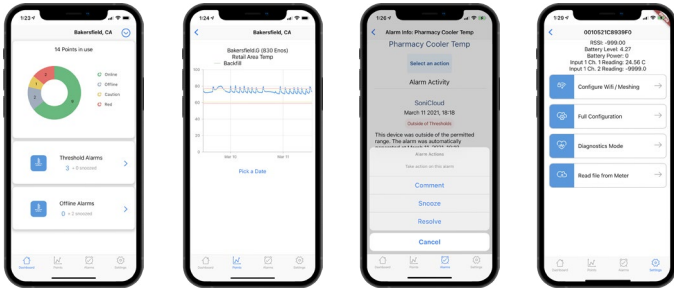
1:22 Bakersfield, CA

14 Points in use

Online
Offline
Caution
Red

Threshold Alarms
3 + 0 snoozed

Offline Alarms
0 + 2 snoozed

Dashboard Points Alarms Settings

1:24 Bakersfield, CA

Bakersfield.G (830 Eros)
Retail Area Temp
Backfill

Mar 10 Mar 11

Pick a Date

Dashboard Points Alarms Settings

1:26 Alarm Info: Pharmacy Cooler Temp

Pharmacy Cooler Temp

Select an action

Alarm Activity

SoniCloud
March 11 2021, 18:18
Outside of Thresholds

This device was outside of the permitted range. The alarm was automatically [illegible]

Alarm Actions
Take action on this alarm

Comment

Snooze

Resolve

Cancel

Dashboard Points Alarms Settings

1:20 0010521CB939F0

RSSI: -999.00
Battery Level: 4.27
Battery Power: 0
Input 1 Ch. 1 Reading: 24.56 C
Input 1 Ch. 2 Reading: -9999.0

Configure Wifi / Meshing

Full Configuration

Diagnostics Mode

Read file from Meter

Dashboard Points Alarms Settings